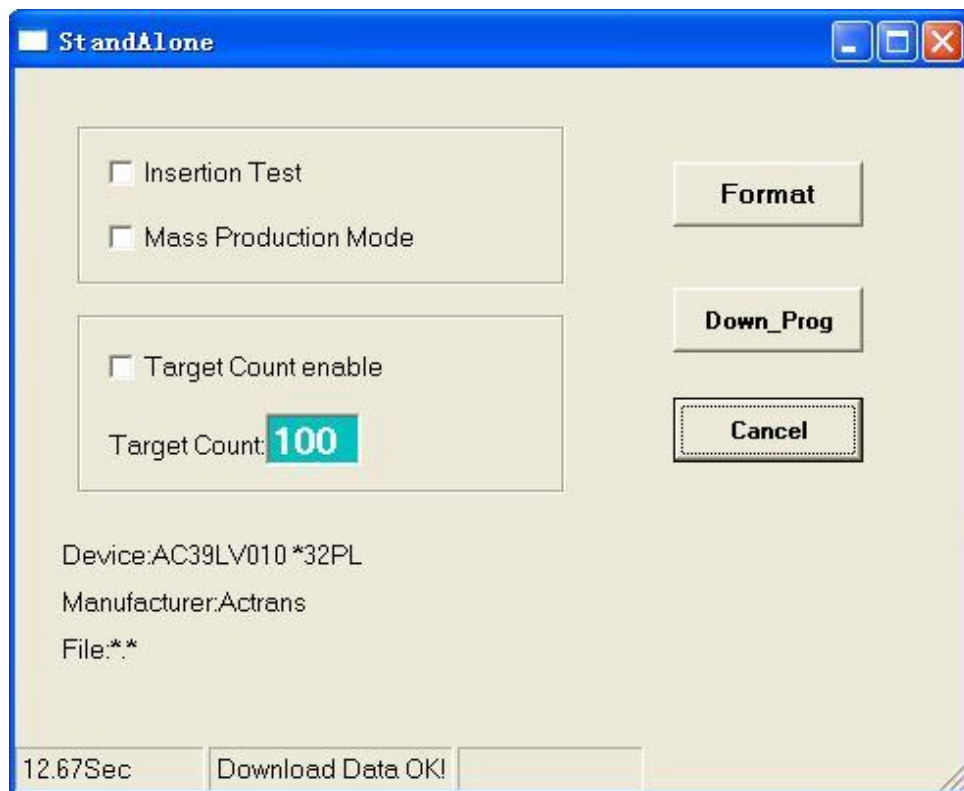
StandAlone

Insertion Test

Mass Production Mode

Target Count enable

Target Count: 100

Format

Down_Prog

Cancel

Device:AC39LV010 *32PL

Manufacturer:Actrans

File:*.*

12.67Sec | Download Data OK!